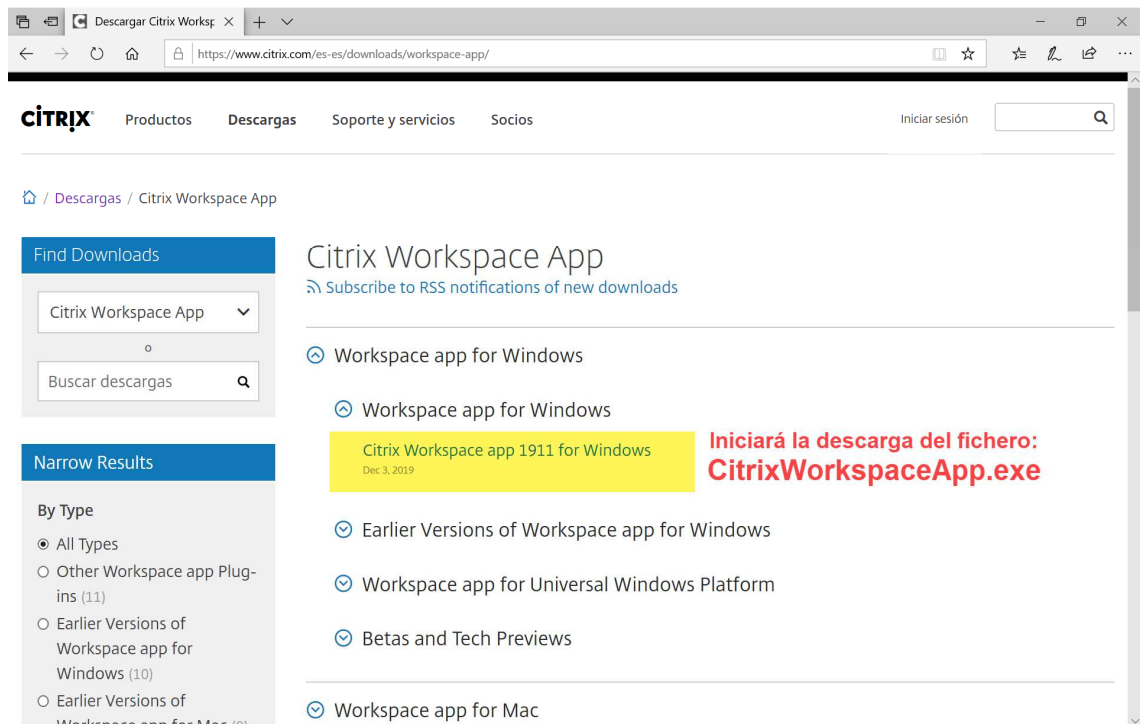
Descargar Citrix Worksp

https://www.citrix.com/es-es/downloads/workspace-app/

CiTRiX Productos Descargas Soporte y servicios Socios

Iniciar sesión

/ Descargas / Citrix Workspace App

Find Downloads

Citrix Workspace App

o

Buscar descargas

Narrow Results

By Type

All Types

Other Workspace app Plug-ins (11)

Earlier Versions of Workspace app for Windows (10)

Earlier Versions of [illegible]

Citrix Workspace App

Subscribe to RSS notifications of new downloads

Workspace app for Windows

Workspace app for Windows

Citrix Workspace app 1911 for Windows

Dec 3, 2019

Iniciará la descarga del fichero: CitrixWorkspaceApp.exe

Earlier Versions of Workspace app for Windows

Workspace app for Universal Windows Platform

Betas and Tech Previews

Workspace app for Mac